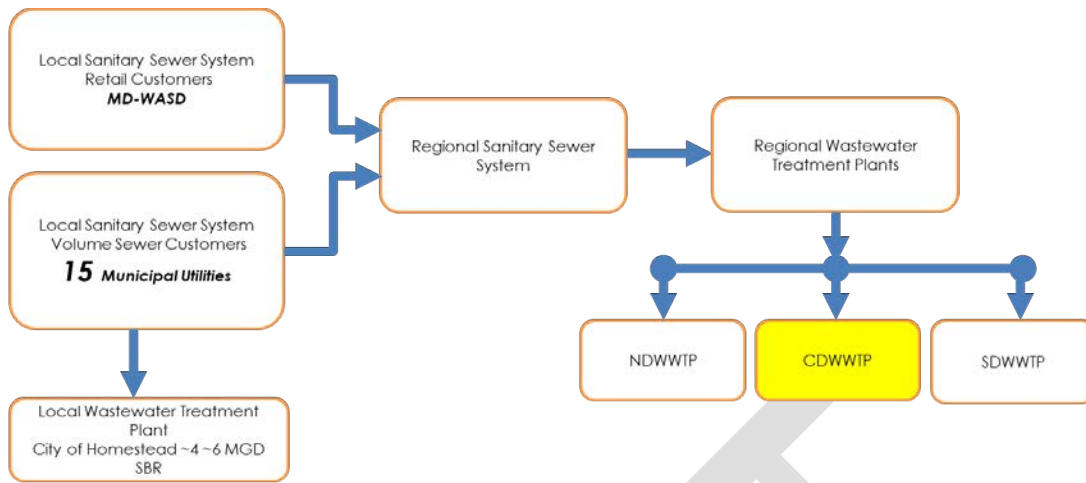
Local Sanitary Sewer System
Retail Customers
***MD-WASD***

Local Sanitary Sewer System
Volume Sewer Customers
***15 Municipal Utilities***

Regional Sanitary Sewer System

Regional Wastewater Treatment Plants

NDWWTP

CDWWTP

SDWWTP

Local Wastewater Treatment Plant
City of Homestead ~4 ~6 MGD
SBR